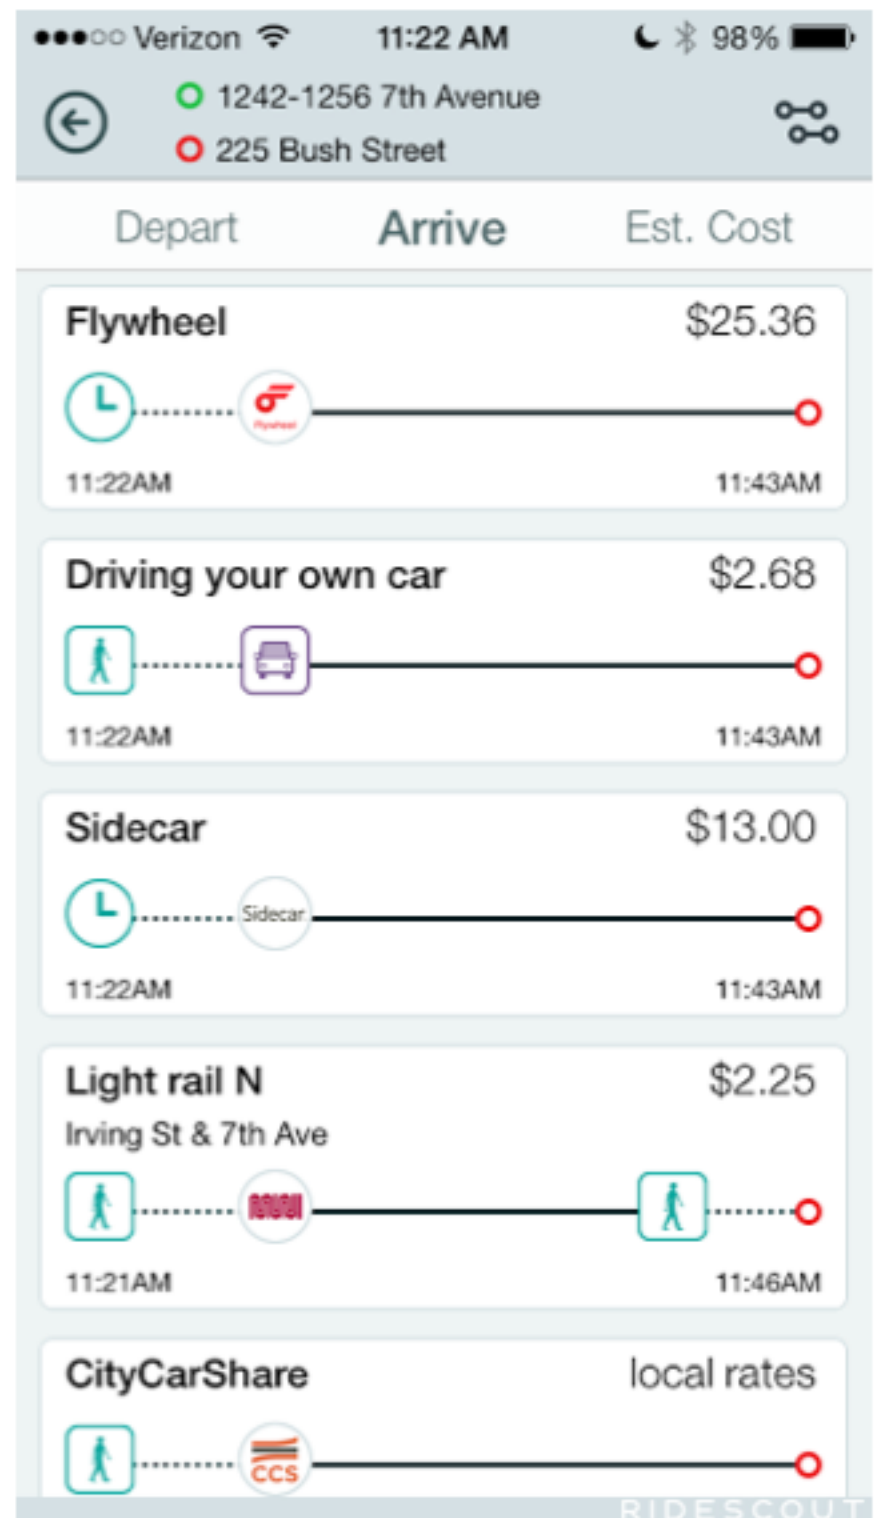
●●●○○ Verizon 11:22 AM 98%

1242-1256 7th Avenue
225 Bush Street

Depart Arrive Est. Cost

Flywheel $25.36
Flywheel
11:22AM 11:43AM

Driving your own car $2.68
11:22AM 11:43AM

Sidecar $13.00
Sidecar
11:22AM 11:43AM

Light rail N $2.25
Irving St & 7th Ave
11:21AM 11:46AM

CityCarShare local rates
CCS

RIDESCOUT